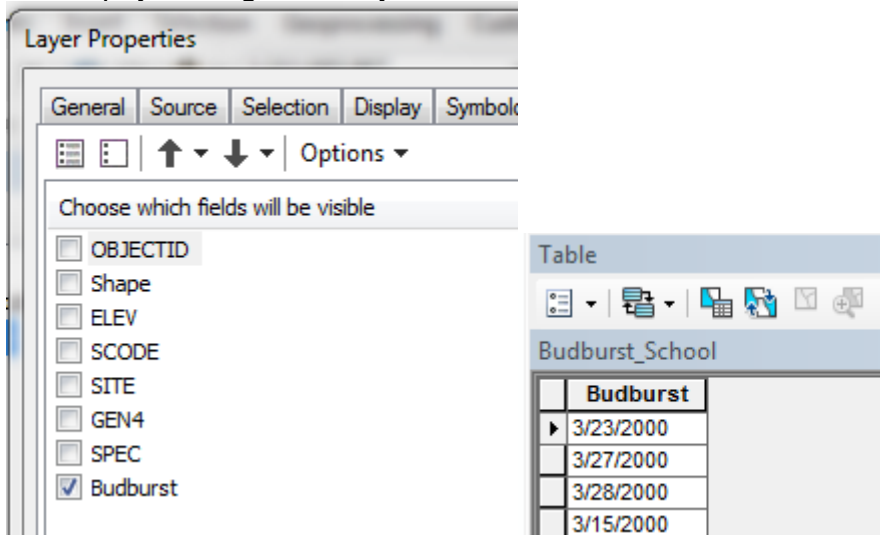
Layer Properties

General | Source | Selection | Display | Symbolo

Options

Choose which fields will be visible

OBJECTID
Shape
ELEV
SCODE
SITE
GEN4
SPEC
Budburst

Table

Budburst_School

| Budburst |
|---|
| 3/23/2000 |
| 3/27/2000 |
| 3/28/2000 |
| 3/15/2000 |